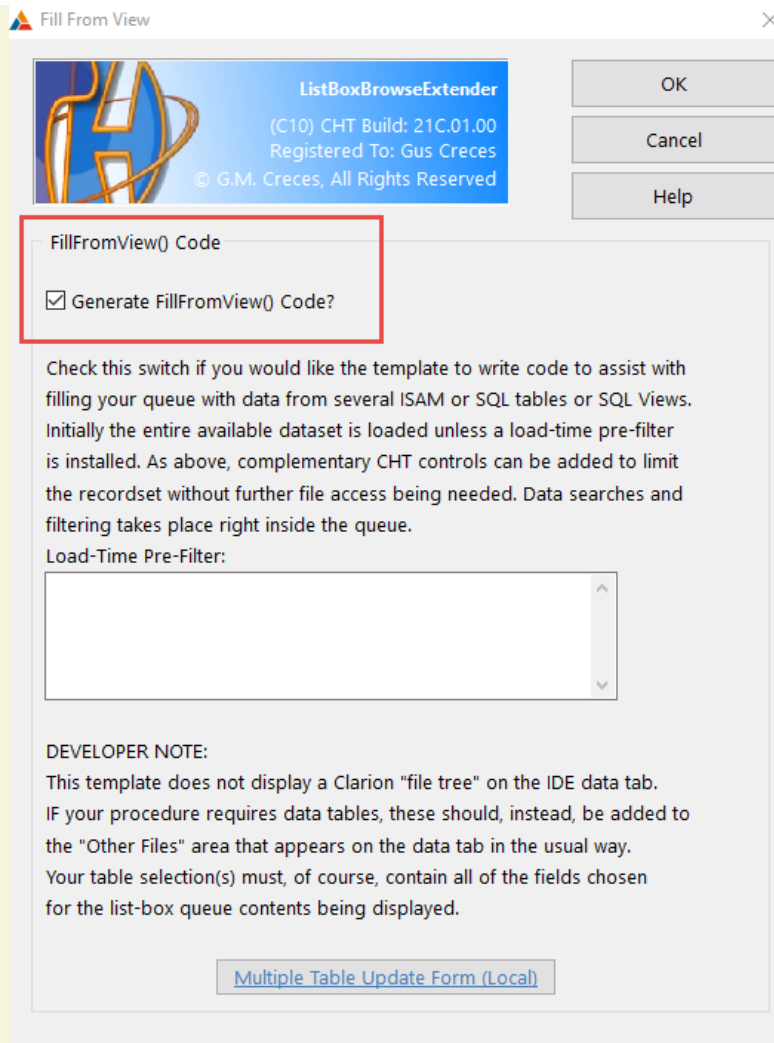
Fill From View

ListBoxBrowseExtender
(C10) CHT Build: 21C.01.00
Registered To: Gus Creces
© G.M. Creces, All Rights Reserved

OK

Cancel

Help

FillFromView() Code

☑ Generate FillFromView() Code?

Check this switch if you would like the template to write code to assist with filling your queue with data from several ISAM or SQL tables or SQL Views. Initially the entire available dataset is loaded unless a load-time pre-filter is installed. As above, complementary CHT controls can be added to limit the recordset without further file access being needed. Data searches and filtering takes place right inside the queue.

Load-Time Pre-Filter:

DEVELOPER NOTE:
This template does not display a Clarion "file tree" on the IDE data tab.
IF your procedure requires data tables, these should, instead, be added to the "Other Files" area that appears on the data tab in the usual way.
Your table selection(s) must, of course, contain all of the fields chosen for the list-box queue contents being displayed.

Multiple Table Update Form (Local)